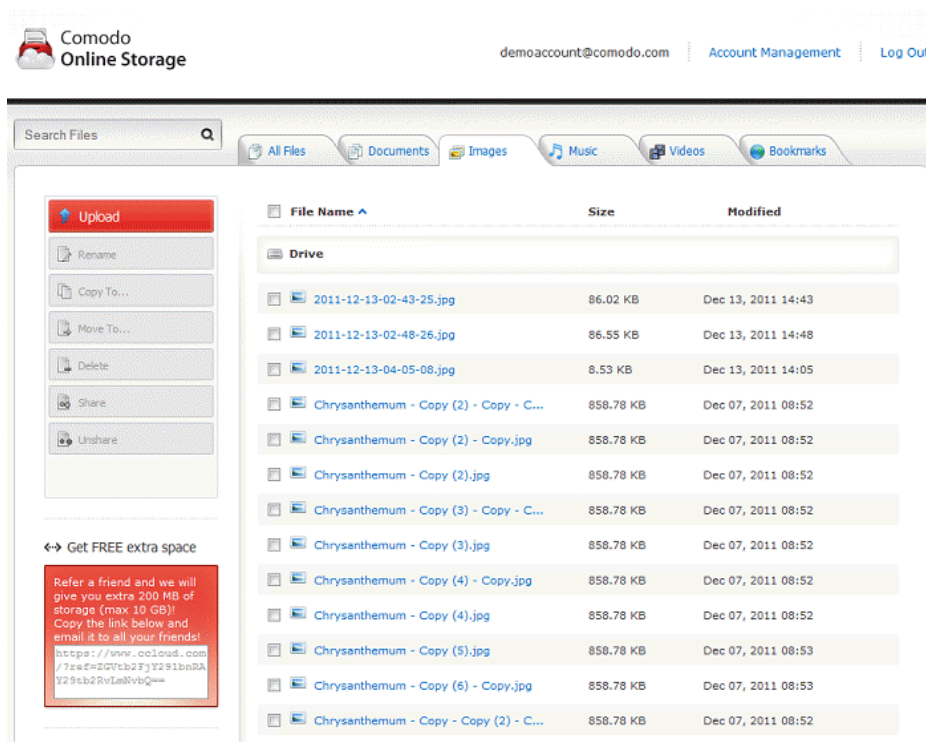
Comodo
Online Storage

demoaccount@comodo.com | Account Management | Log Out

Search Files

All Files | Documents | Images | Music | Videos | Bookmarks

Upload
Rename
Copy To...
Move To...
Delete
Share
Unshare

Get FREE extra space

Refer a friend and we will give you extra 200 MB of storage (max 10 GB)! Copy the link below and email it to all your friends!

https://www.ccloud.com/?ref=ZGVtb2FjY291bnRAY29tb2RvLmNvbQ==

| File Name | Size | Modified |
|---|---|---|
| Drive | | |
| 2011-12-13-02-43-25.jpg | 86.02 KB | Dec 13, 2011 14:43 |
| 2011-12-13-02-48-26.jpg | 86.55 KB | Dec 13, 2011 14:48 |
| 2011-12-13-04-05-08.jpg | 8.53 KB | Dec 13, 2011 14:05 |
| Chrysanthemum - Copy (2) - Copy - C... | 858.78 KB | Dec 07, 2011 08:52 |
| Chrysanthemum - Copy (2) - Copy.jpg | 858.78 KB | Dec 07, 2011 08:52 |
| Chrysanthemum - Copy (2).jpg | 858.78 KB | Dec 07, 2011 08:52 |
| Chrysanthemum - Copy (3) - Copy - C... | 858.78 KB | Dec 07, 2011 08:52 |
| Chrysanthemum - Copy (3).jpg | 858.78 KB | Dec 07, 2011 08:52 |
| Chrysanthemum - Copy (4) - Copy.jpg | 858.78 KB | Dec 07, 2011 08:52 |
| Chrysanthemum - Copy (4).jpg | 858.78 KB | Dec 07, 2011 08:52 |
| Chrysanthemum - Copy (5).jpg | 858.78 KB | Dec 07, 2011 08:53 |
| Chrysanthemum - Copy (6) - Copy.jpg | 858.78 KB | Dec 07, 2011 08:53 |
| Chrysanthemum - Copy - Copy (2) - C... | 858.78 KB | Dec 07, 2011 08:52 |